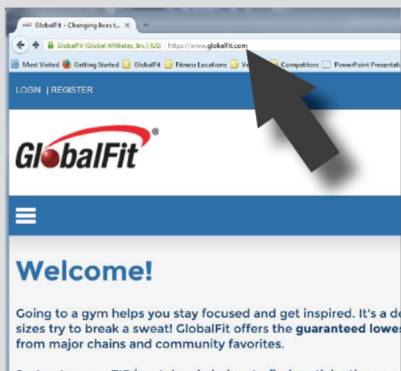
GlobalFit - Changing lives t...

GlobalFit (Global Affiliates, Inc.) (US) https://www.globalfit.com

Most Visited Getting Started GlobalFit Fitness Locations Ve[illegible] Competitors PowerPoint Presentati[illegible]

LOGIN | REGISTER

GlobalFit®

Welcome!

Going to a gym helps you stay focused and get inspired. It's a d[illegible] sizes try to break a sweat! GlobalFit offers the guaranteed lowes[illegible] from major chains and community favorites.